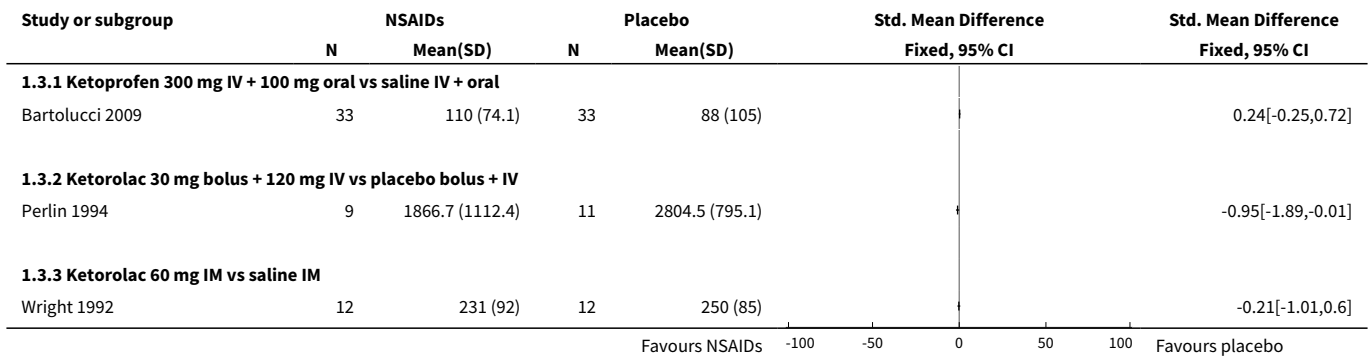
| Study or subgroup | NSAIDs N | NSAIDs Mean(SD) | Placebo N | Placebo Mean(SD) | Std. Mean Difference Fixed, 95% CI | Std. Mean Difference Fixed, 95% CI |
|---|---|---|---|---|---|---|
| **1.3.1 Ketoprofen 300 mg IV + 100 mg oral vs saline IV + oral** | | | | | | |
| Bartolucci 2009 | 33 | 110 (74.1) | 33 | 88 (105) | | 0.24[-0.25,0.72] |
| **1.3.2 Ketorolac 30 mg bolus + 120 mg IV vs placebo bolus + IV** | | | | | | |
| Perlin 1994 | 9 | 1866.7 (1112.4) | 11 | 2804.5 (795.1) | | -0.95[-1.89,-0.01] |
| **1.3.3 Ketorolac 60 mg IM vs saline IM** | | | | | | |
| Wright 1992 | 12 | 231 (92) | 12 | 250 (85) | | -0.21[-1.01,0.6] |

Favours NSAIDs -100 -50 0 50 100 Favours placebo